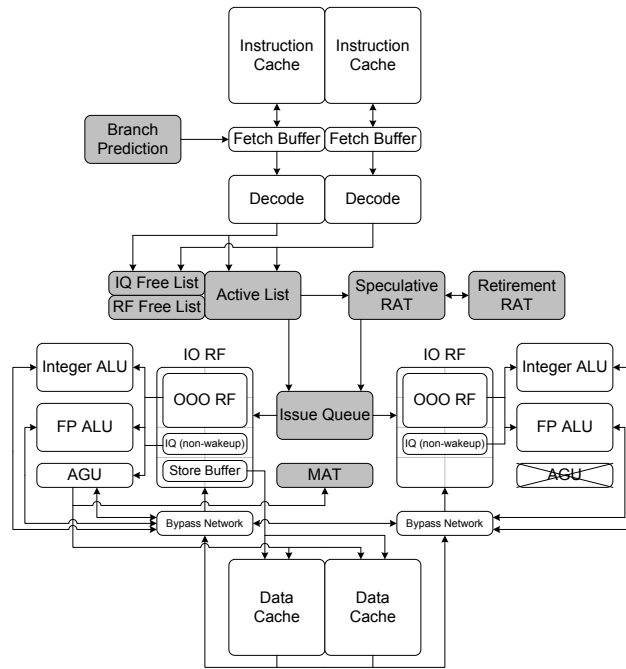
Instruction Cache

Instruction Cache

Branch Prediction

Fetch Buffer

Fetch Buffer

Decode

Decode

IQ Free List

RF Free List

Active List

Speculative RAT

Retirement RAT

Integer ALU

IO RF

OOO RF

FP ALU

IQ (non-wakeup)

AGU

Store Buffer

Issue Queue

MAT

IO RF

OOO RF

IQ (non-wakeup)

Integer ALU

FP ALU

AGU

Bypass Network

Bypass Network

Data Cache

Data Cache